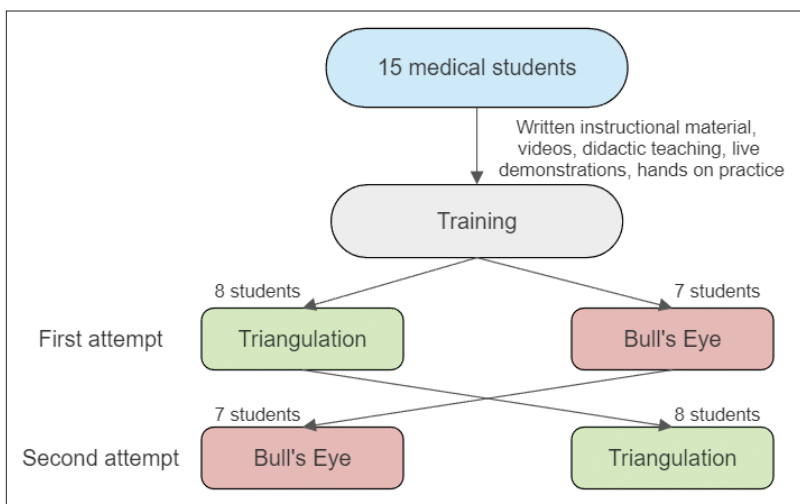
15 medical students

Written instructional material, videos, didactic teaching, live demonstrations, hands on practice

Training

8 students

7 students

First attempt

Triangulation

Bull's Eye

7 students

8 students

Second attempt

Bull's Eye

Triangulation